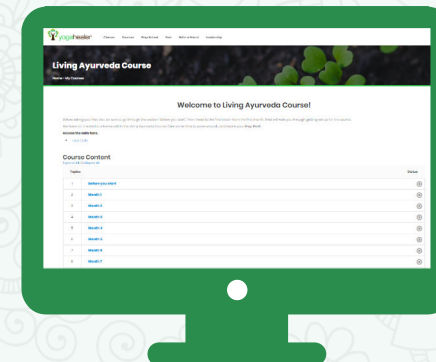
yogahealer Classes Courses Shop & Cart Care Refer a friend Leadership

Living Ayurveda Course

Home › My Courses

Welcome to Living Ayurveda Course!

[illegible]

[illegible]

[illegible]

Course Content

Expand All | Collapse All

| Topics | Status |
|---|---|
| 1 Before you start | |
| 2 Month 1 | |
| 3 Month 2 | |
| 4 Month 3 | |
| 5 Month 4 | |
| 6 Month 5 | |
| 7 Month 6 | |
| 8 Month 7 | |